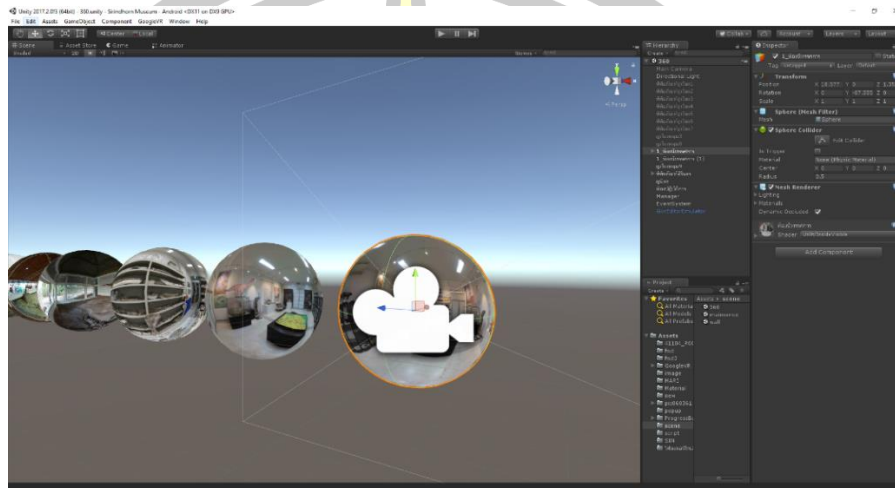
Unity 2017.2.0f3 (64bit) - 360.unity - Sirindhorn Museum - Android <DX11 on DX9 GPU>
File Edit Assets GameObject Component GoogleVR Window Help

Center Local

Collab Account Layers Layout

Scene Asset Store Game Animator
Shaded 2D

Persp

Hierarchy
Create
360
Main Camera
Directional Light
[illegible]
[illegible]
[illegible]
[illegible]
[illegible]
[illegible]
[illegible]
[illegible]
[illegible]
1_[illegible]
1_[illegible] (1)
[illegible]
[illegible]
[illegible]
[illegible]
Manager
EventSystem
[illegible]

Inspector
1_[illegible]
Tag Untagged Layer Default
Transform
Position X 18.577 Y 0 Z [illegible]
Rotation X 0 Y -87.205 Z 0
Scale X 1 Y 1 Z 1
Sphere (Mesh Filter)
Mesh Sphere
Sphere Collider
Edit Collider
Is Trigger
Material None (Physic Material)
Center X 0 Y 0 Z 0
Radius 0.5
Mesh Renderer
Lighting
Materials
Dynamic Occluded
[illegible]
Shader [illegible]
Add Component

Project
Create
Favorites
All Materials
All Models
All Prefabs
Assets › scene
360
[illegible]
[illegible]
Assets
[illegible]
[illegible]
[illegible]
GoogleVR
image
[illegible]
Material
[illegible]
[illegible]
popup
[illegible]
scene
script
SDK
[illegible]